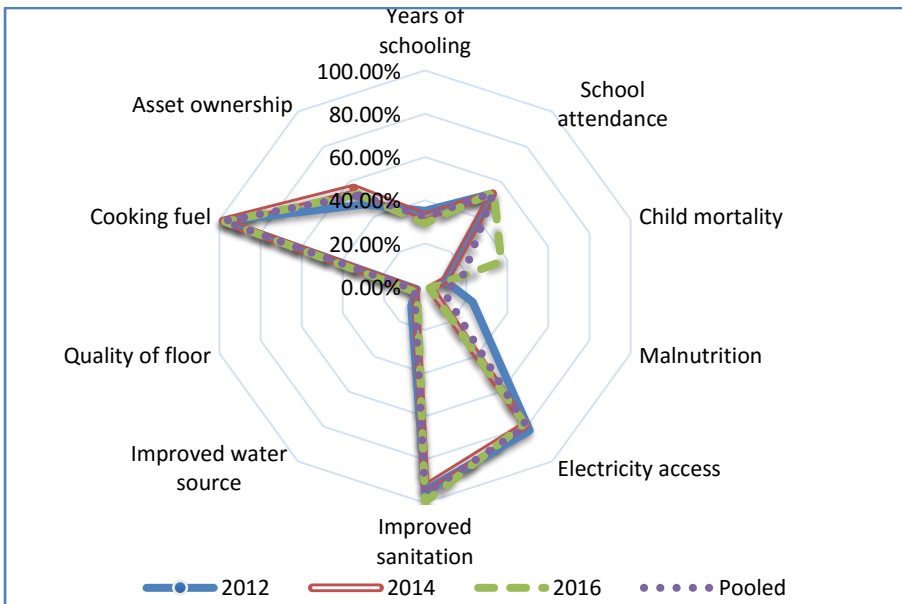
Years of schooling

School attendance

Child mortality

Malnutrition

Electricity access

Improved sanitation

Improved water source

Quality of floor

Cooking fuel

Asset ownership

100.00%
80.00%
60.00%
40.00%
20.00%
0.00%

2012 2014 2016 Pooled